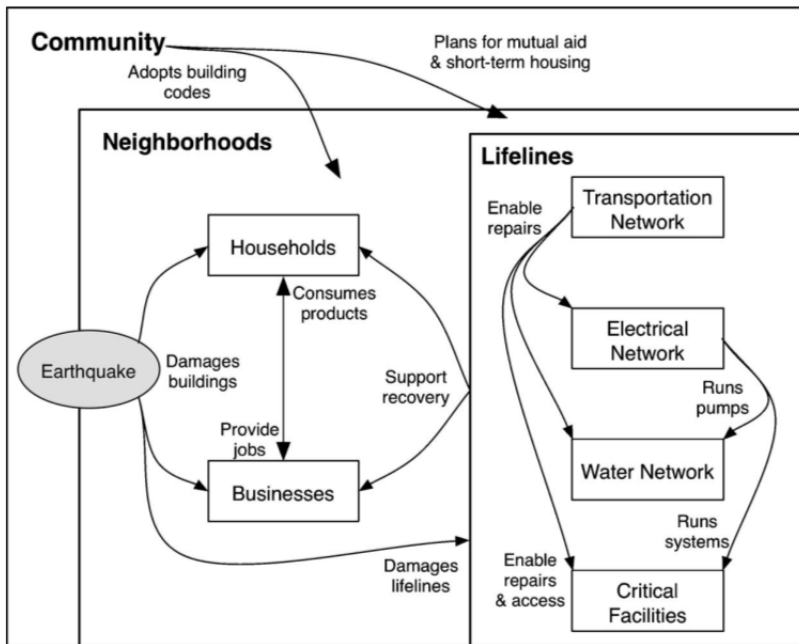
Community

Adopts building codes

Plans for mutual aid & short-term housing

Neighborhoods

Lifelines

Households

Consumes products

Earthquake

Damages buildings

Provide jobs

Businesses

Support recovery

Damages lifelines

Enable repairs

Transportation Network

Electrical Network

Runs pumps

Water Network

Runs systems

Enable repairs & access

Critical Facilities